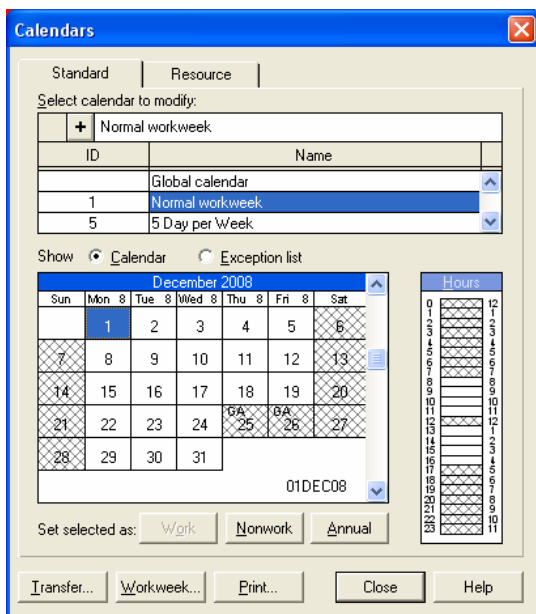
Calendars

Standard | Resource

Select calendar to modify:

+ Normal workweek

| ID | Name |
|---|---|
| | Global calendar |
| 1 | Normal workweek |
| 5 | 5 Day per Week |

Show Calendar Exception list

December 2008

| Sun | Mon 8 | Tue 8 | Wed 8 | Thu 8 | Fri 8 | Sat |
|---|---|---|---|---|---|---|
| | 1 | 2 | 3 | 4 | 5 | 6 |
| 7 | 8 | 9 | 10 | 11 | 12 | 13 |
| 14 | 15 | 16 | 17 | 18 | 19 | 20 |
| 21 | 22 | 23 | 24 | GA 25 | GA 26 | 27 |
| 28 | 29 | 30 | 31 | | | |

01DEC08

Hours

0 1 2 3 4 5 6 7 8 9 10 11 12 13 14 15 16 17 18 19 20 21 22 23

12 1 2 3 4 5 6 7 8 9 10 11 12 1 2 3 4 5 6 7 8 9 10 11

Set selected as: Work Nonwork Annual

Transfer... Workweek... Print... Close Help